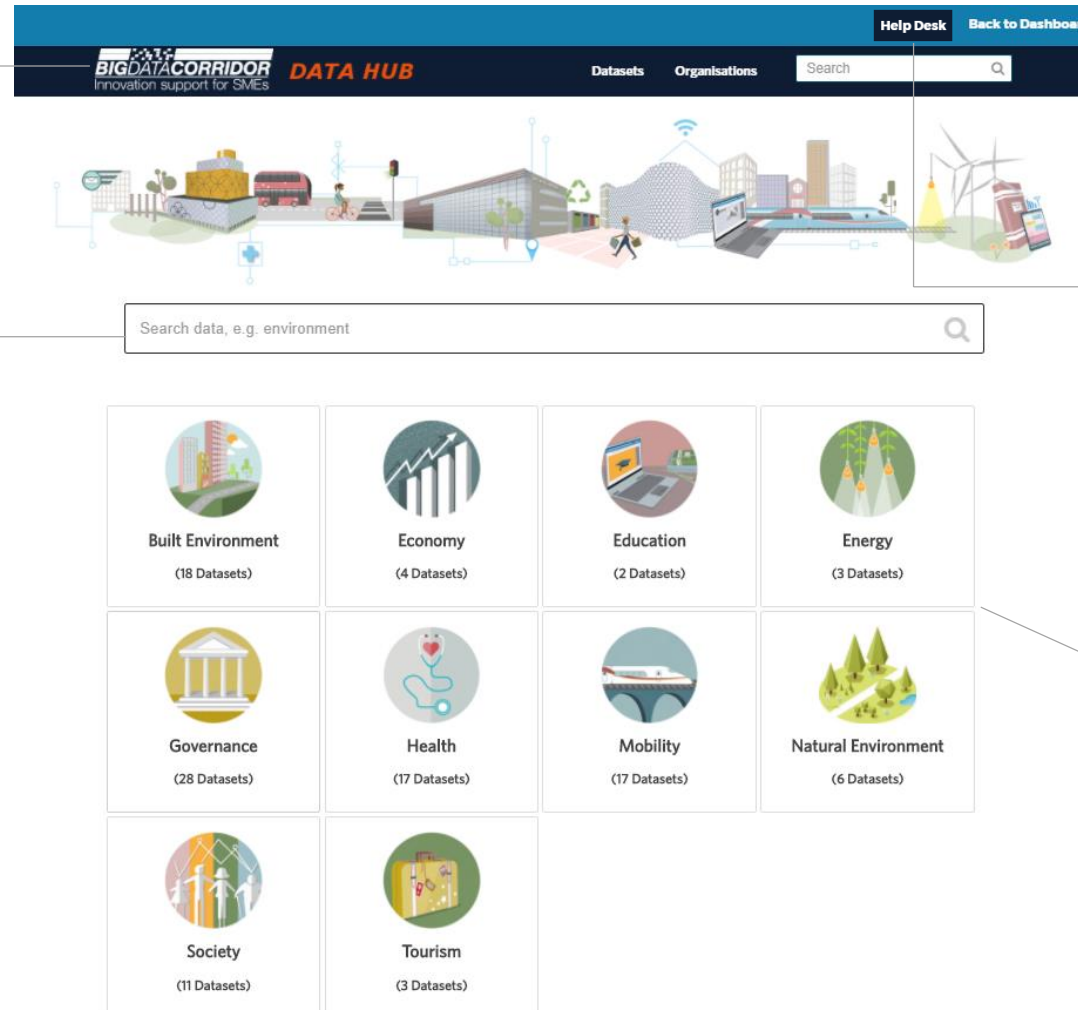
Help Desk Back to Dashboa

BIGDATACORRIDOR Innovation support for SMEs DATA HUB

Datasets Organisations Search

Search data, e.g. environment

Built Environment
(18 Datasets)

Economy
(4 Datasets)

Education
(2 Datasets)

Energy
(3 Datasets)

Governance
(28 Datasets)

Health
(17 Datasets)

Mobility
(17 Datasets)

Natural Environment
(6 Datasets)

Society
(11 Datasets)

Tourism
(3 Datasets)